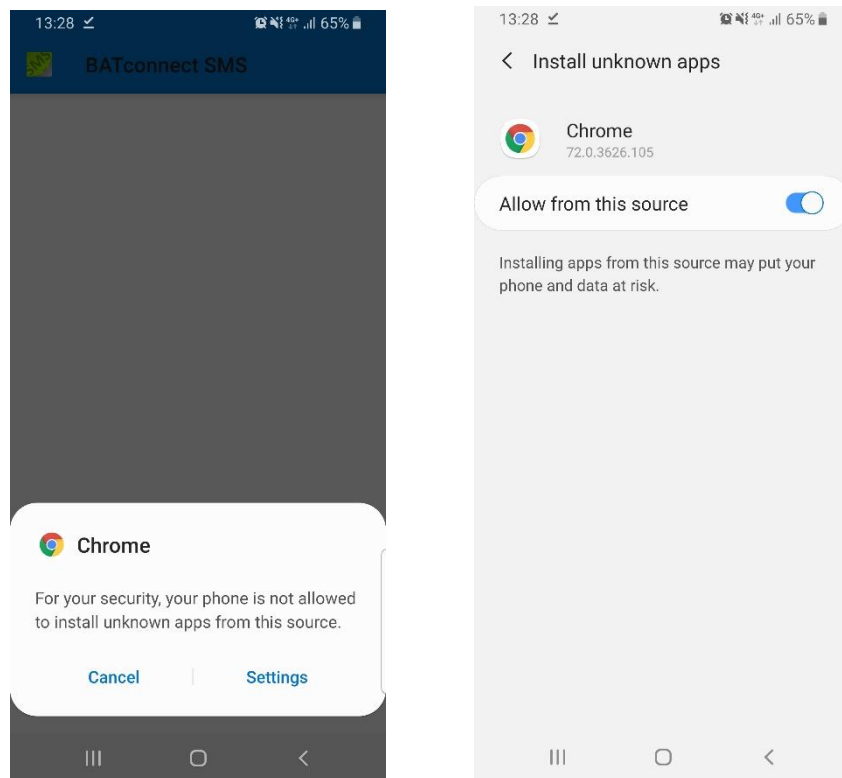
13:28 65%

BATconnect SMS

Chrome

For your security, your phone is not allowed to install unknown apps from this source.

Cancel Settings

13:28 65%

Install unknown apps

Chrome
72.0.3626.105

Allow from this source

Installing apps from this source may put your phone and data at risk.